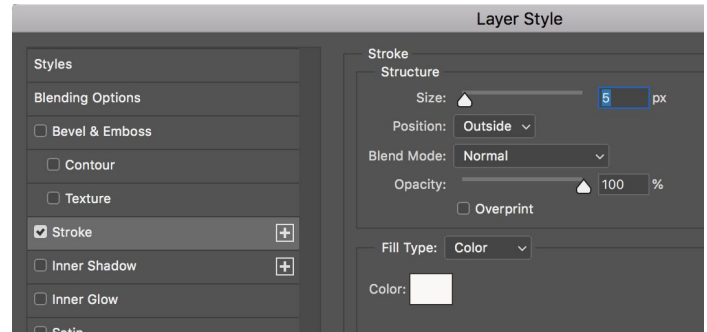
Layer Style

Styles
Blending Options
Bevel & Emboss
Contour
Texture
Stroke
Inner Shadow
Inner Glow
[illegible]

Stroke
Structure
Size: 5 px
Position: Outside
Blend Mode: Normal
Opacity: 100 %
Overprint

Fill Type: Color
Color: